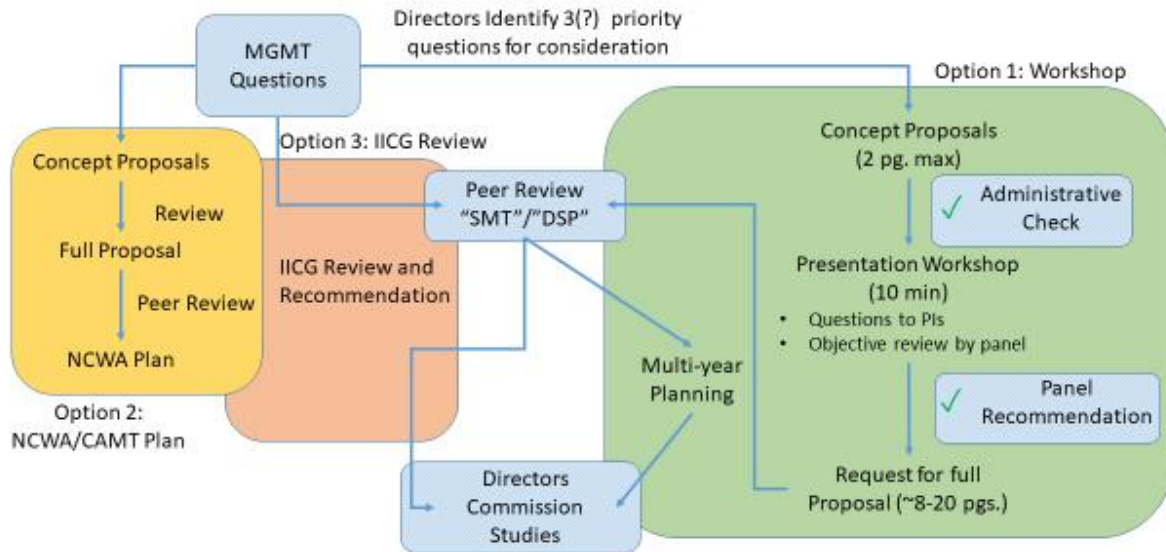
MGMT Questions

Directors Identify 3(?) priority questions for consideration

Option 1: Workshop

Concept Proposals
Review
Full Proposal
Peer Review
NCWA Plan

Option 2: NCWA/CAMT Plan

Option 3: IICG Review

IICG Review and Recommendation

Peer Review “SMT”/”DSP”

Multi-year Planning

Directors Commission Studies

Concept Proposals (2 pg. max)

✓ Administrative Check

Presentation Workshop (10 min)
• Questions to PIs
• Objective review by panel

✓ Panel Recommendation

Request for full Proposal (~8-20 pgs.)